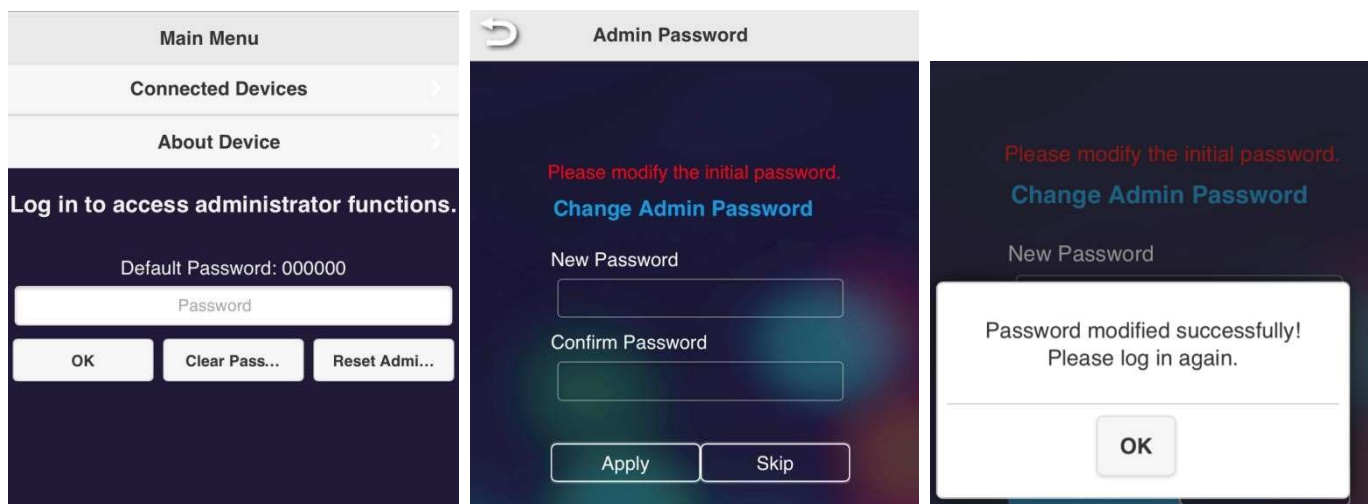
Main Menu

Connected Devices

About Device

Log in to access administrator functions.

Default Password: 000000

Password

OK

Clear Pass...

Reset Admi...

Admin Password

Please modify the initial password.

Change Admin Password

New Password

Confirm Password

Apply

Skip

Please modify the initial password.

Change Admin Password

New Password

Password modified successfully! Please log in again.

OK